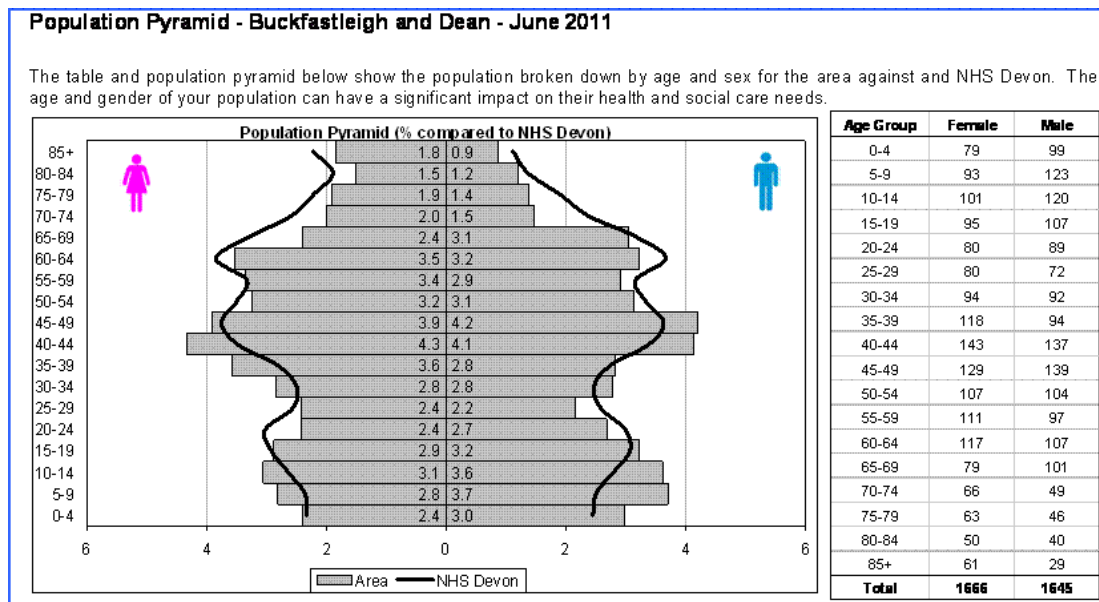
Population Pyramid - Buckfastleigh and Dean - June 2011

The table and population pyramid below show the population broken down by age and sex for the area against and NHS Devon. The age and gender of your population can have a significant impact on their health and social care needs.

Population Pyramid (% compared to NHS Devon)

| Age group | Female | Male |
|---|---|---|
| 85+ | 1.8 | 0.9 |
| 80-84 | 1.5 | 1.2 |
| 75-79 | 1.9 | 1.4 |
| 70-74 | 2.0 | 1.5 |
| 65-69 | 2.4 | 3.1 |
| 60-64 | 3.5 | 3.2 |
| 55-59 | 3.4 | 2.9 |
| 50-54 | 3.2 | 3.1 |
| 45-49 | 3.9 | 4.2 |
| 40-44 | 4.3 | 4.1 |
| 35-39 | 3.6 | 2.8 |
| 30-34 | 2.8 | 2.8 |
| 25-29 | 2.4 | 2.2 |
| 20-24 | 2.4 | 2.7 |
| 15-19 | 2.9 | 3.2 |
| 10-14 | 3.1 | 3.6 |
| 5-9 | 2.8 | 3.7 |
| 0-4 | 2.4 | 3.0 |

6 4 2 0 2 4 6

Area NHS Devon

| Age Group | Female | Male |
|---|---|---|
| 0-4 | 79 | 99 |
| 5-9 | 93 | 123 |
| 10-14 | 101 | 120 |
| 15-19 | 95 | 107 |
| 20-24 | 80 | 89 |
| 25-29 | 80 | 72 |
| 30-34 | 94 | 92 |
| 35-39 | 118 | 94 |
| 40-44 | 143 | 137 |
| 45-49 | 129 | 139 |
| 50-54 | 107 | 104 |
| 55-59 | 111 | 97 |
| 60-64 | 117 | 107 |
| 65-69 | 79 | 101 |
| 70-74 | 66 | 49 |
| 75-79 | 63 | 46 |
| 80-84 | 50 | 40 |
| 85+ | 61 | 29 |
| Total | 1666 | 1645 |